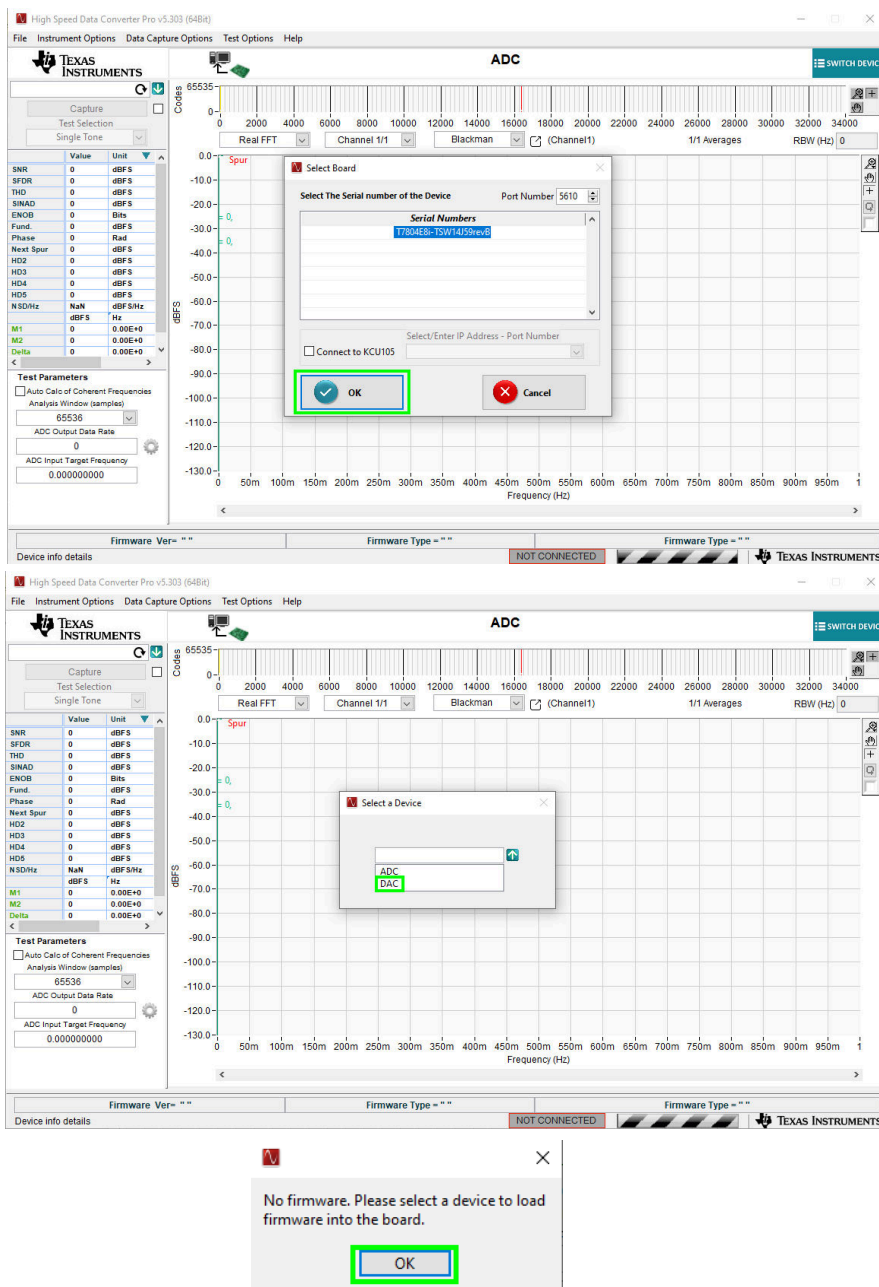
High Speed Data Converter Pro v5.303 (64Bit)

File Instrument Options Data Capture Options Test Options Help

TEXAS INSTRUMENTS

ADC

SWITCH DEVICE

Capture
Test Selection
Single Tone

| | Value | Unit |
|---|---|---|
| SNR | 0 | dBFS |
| SFDR | 0 | dBFS |
| THD | 0 | dBFS |
| SINAD | 0 | dBFS |
| ENOB | 0 | Bits |
| Fund. | 0 | dBFS |
| Phase | 0 | Rad |
| Next Spur | 0 | dBFS |
| HD2 | 0 | dBFS |
| HD3 | 0 | dBFS |
| HD4 | 0 | dBFS |
| HD5 | 0 | dBFS |
| NSD/Hz | NaN | dBFS/Hz |
| | dBFS | Hz |
| M1 | 0 | 0.00E+0 |
| M2 | 0 | 0.00E+0 |
| Delta | 0 | 0.00E+0 |

Test Parameters
Auto Calc of Coherent Frequencies
Analysis Window (samples)
65536
ADC Output Data Rate
0
ADC Input Target Frequency
0.000000000

Codes 65535 0
0 2000 4000 6000 8000 10000 12000 14000 16000 18000 20000 22000 24000 26000 28000 30000 32000 34000

Real FFT Channel 1/1 Blackman (Channel1) 1/1 Averages RBW (Hz) 0

0.0 Spur -10.0 -20.0 -30.0 -40.0 -50.0 -60.0 -70.0 -80.0 -90.0 -100.0 -110.0 -120.0 -130.0
dBFS
= 0,
= 0,
0 50m 100m 150m 200m 250m 300m 350m 400m 450m 500m 550m 600m 650m 700m 750m 800m 850m 900m 950m 1
Frequency (Hz)

Select Board
Select The Serial number of the Device Port Number 5610
Serial Numbers
T7804E8i-TSW14J59revB
Select/Enter IP Address - Port Number
Connect to KCU105
OK Cancel

Firmware Ver= " " Firmware Type = " " Firmware Type = " "
Device info details NOT CONNECTED TEXAS INSTRUMENTS

High Speed Data Converter Pro v5.303 (64Bit)

File Instrument Options Data Capture Options Test Options Help

TEXAS INSTRUMENTS

ADC

SWITCH DEVICE

Capture
Test Selection
Single Tone

| | Value | Unit |
|---|---|---|
| SNR | 0 | dBFS |
| SFDR | 0 | dBFS |
| THD | 0 | dBFS |
| SINAD | 0 | dBFS |
| ENOB | 0 | Bits |
| Fund. | 0 | dBFS |
| Phase | 0 | Rad |
| Next Spur | 0 | dBFS |
| HD2 | 0 | dBFS |
| HD3 | 0 | dBFS |
| HD4 | 0 | dBFS |
| HD5 | 0 | dBFS |
| NSD/Hz | NaN | dBFS/Hz |
| | dBFS | Hz |
| M1 | 0 | 0.00E+0 |
| M2 | 0 | 0.00E+0 |
| Delta | 0 | 0.00E+0 |

Test Parameters
Auto Calc of Coherent Frequencies
Analysis Window (samples)
65536
ADC Output Data Rate
0
ADC Input Target Frequency
0.000000000

Codes 65535 0
0 2000 4000 6000 8000 10000 12000 14000 16000 18000 20000 22000 24000 26000 28000 30000 32000 34000

Real FFT Channel 1/1 Blackman (Channel1) 1/1 Averages RBW (Hz) 0

0.0 Spur -10.0 -20.0 -30.0 -40.0 -50.0 -60.0 -70.0 -80.0 -90.0 -100.0 -110.0 -120.0 -130.0
dBFS
= 0,
= 0,
0 50m 100m 150m 200m 250m 300m 350m 400m 450m 500m 550m 600m 650m 700m 750m 800m 850m 900m 950m 1
Frequency (Hz)

Select a Device
ADC
DAC

Firmware Ver= " " Firmware Type = " " Firmware Type = " "
Device info details NOT CONNECTED TEXAS INSTRUMENTS

No firmware. Please select a device to load firmware into the board.
OK